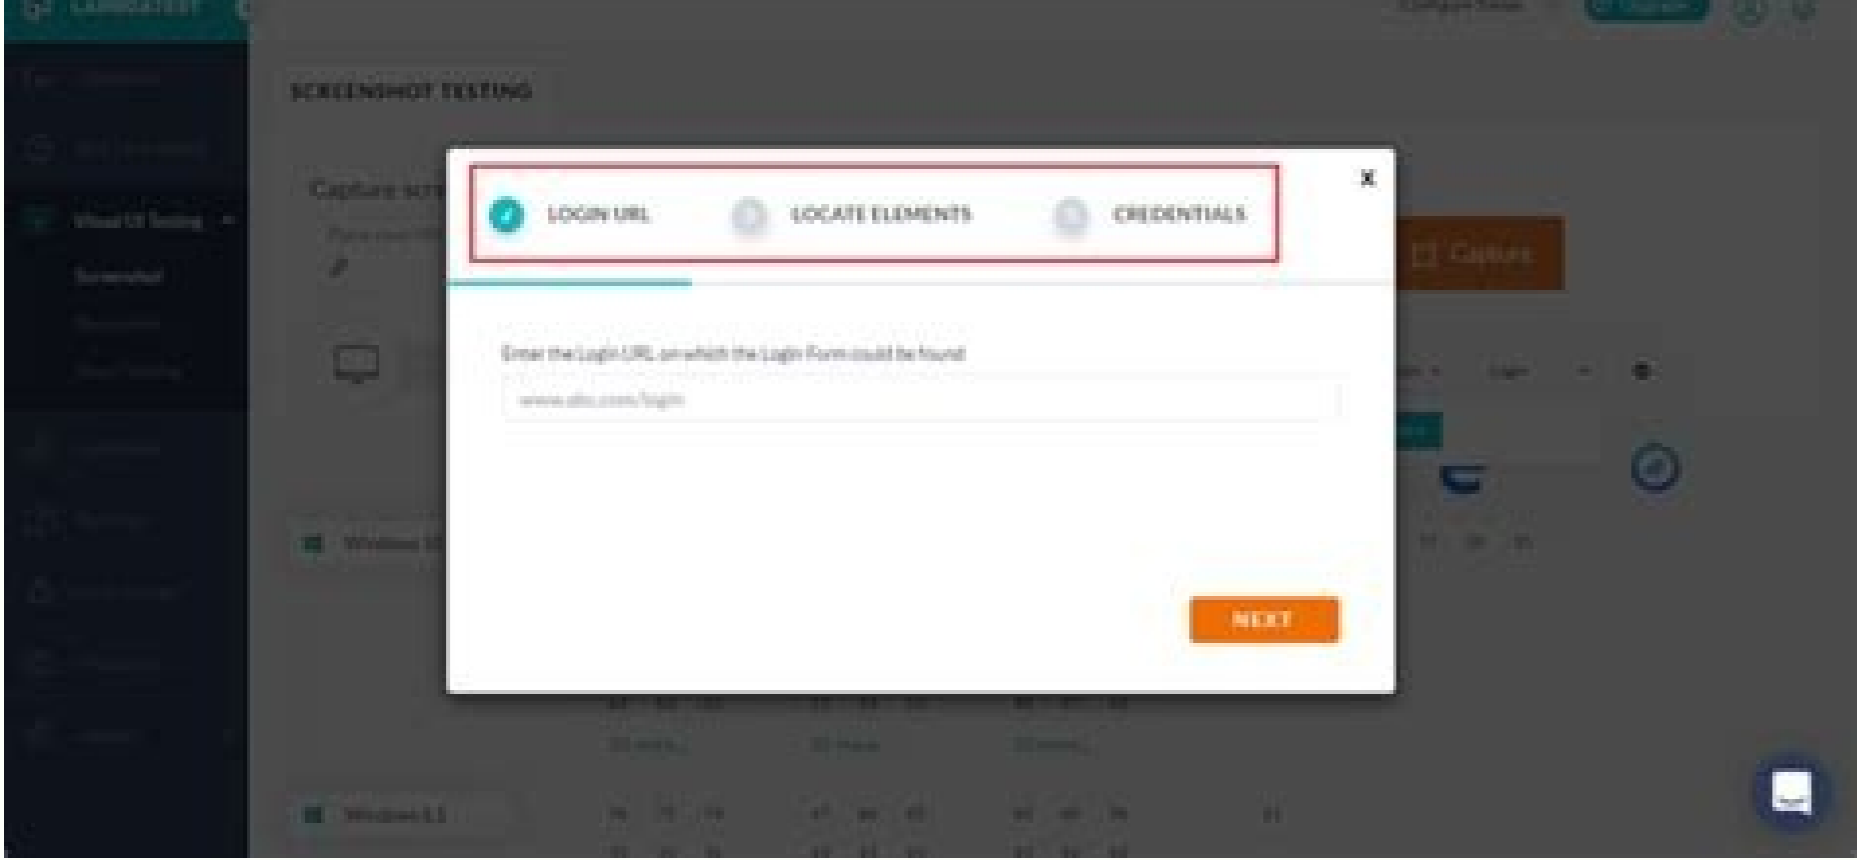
SCREENSHOT TESTING

Capture scr

Visual UI Testing

Screenshot

LOGIN URL

LOCATE ELEMENTS

CREDENTIALS

Capture

Enter the Login URL on which the Login Form could be found

www.abc.com/login

NEXT

Windows 10

Windows 8.1